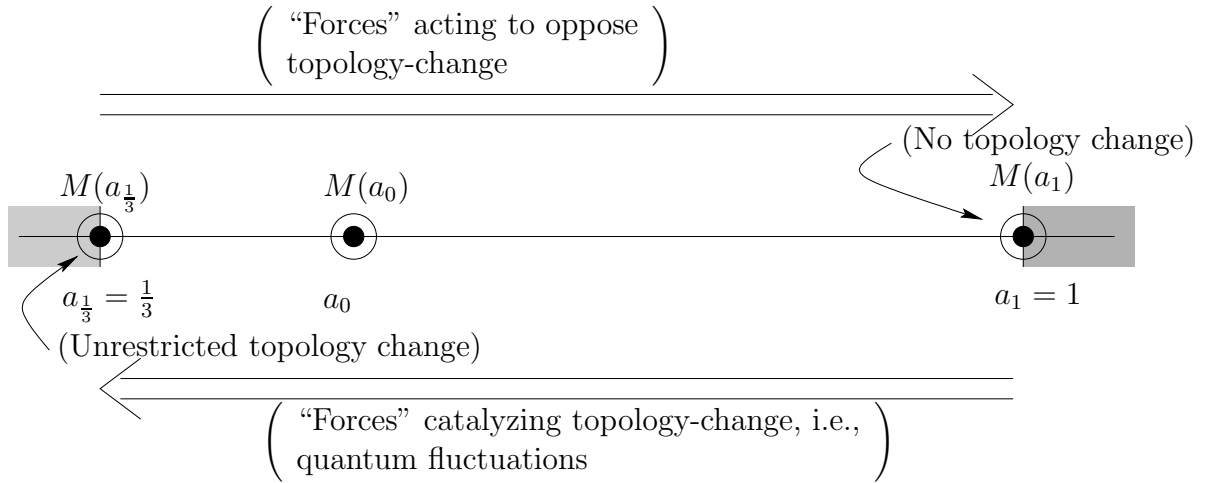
( "Forces" acting to oppose topology-change )

(No topology change)

$M(a_{\frac{1}{3}})$

$M(a_0)$

$M(a_1)$

$a_{\frac{1}{3}} = \frac{1}{3}$

$a_0$

$a_1 = 1$

(Unrestricted topology change)

( "Forces" catalyzing topology-change, i.e., quantum fluctuations )